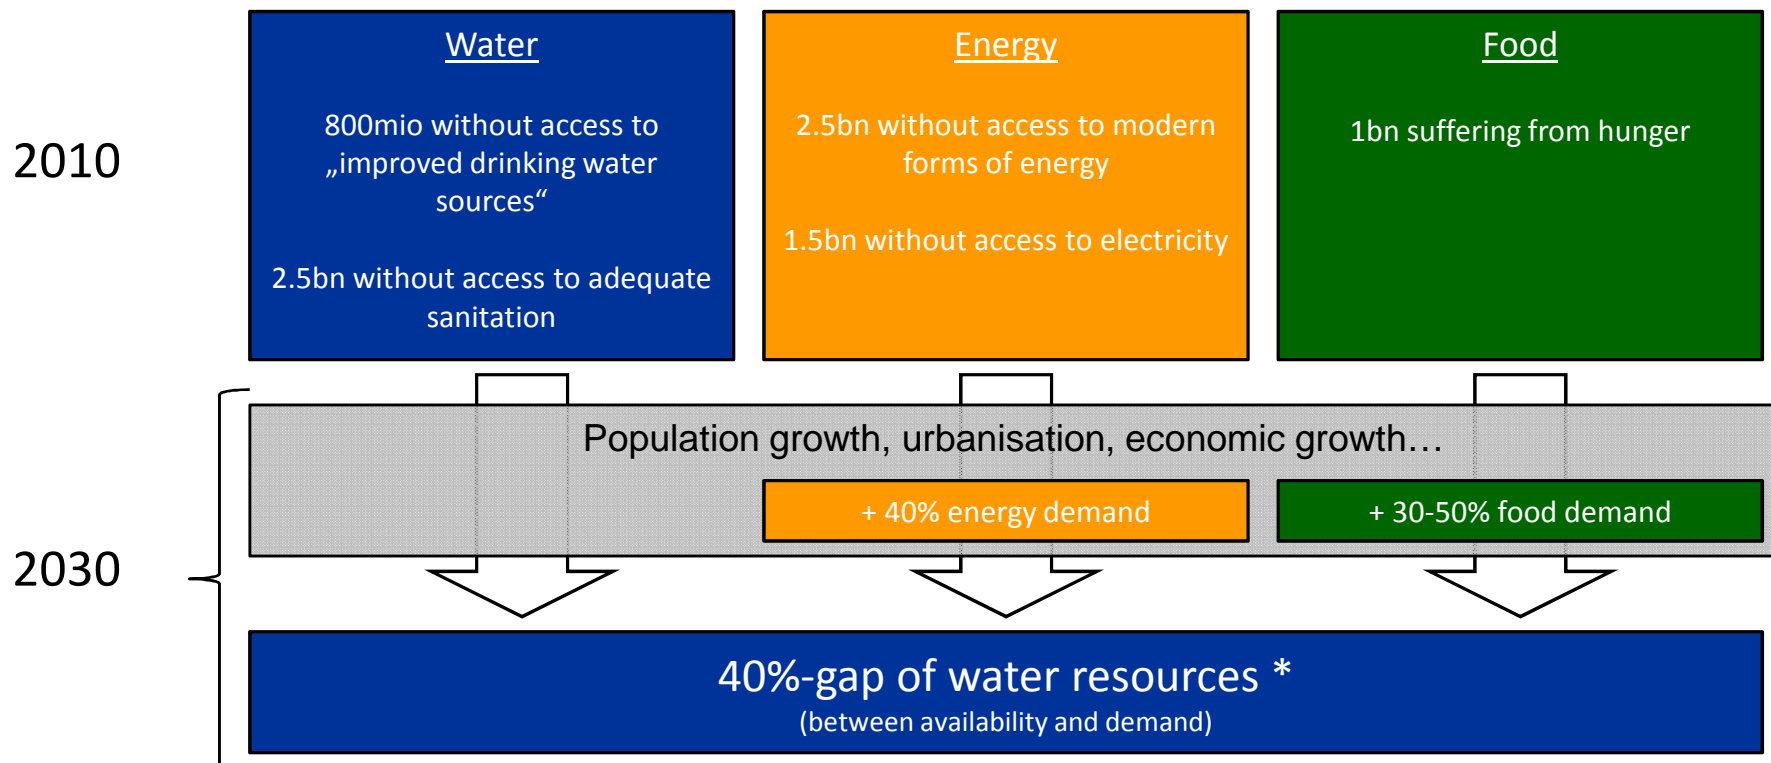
2010

Water

800mio without access to „improved drinking water sources“

2.5bn without access to adequate sanitation

Energy

2.5bn without access to modern forms of energy

1.5bn without access to electricity

Food

1bn suffering from hunger

2030

Population growth, urbanisation, economic growth…

+ 40% energy demand

+ 30-50% food demand

40%-gap of water resources *
(between availability and demand)